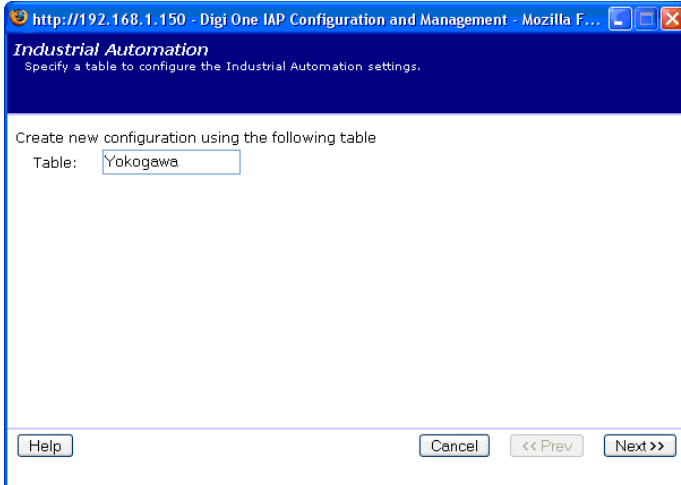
http://192.168.1.150 - Digi One IAP Configuration and Management - Mozilla F...

Industrial Automation
Specify a table to configure the Industrial Automation settings.

Create new configuration using the following table
Table: Yokogawa

Help
Cancel
<< Prev
Next>>